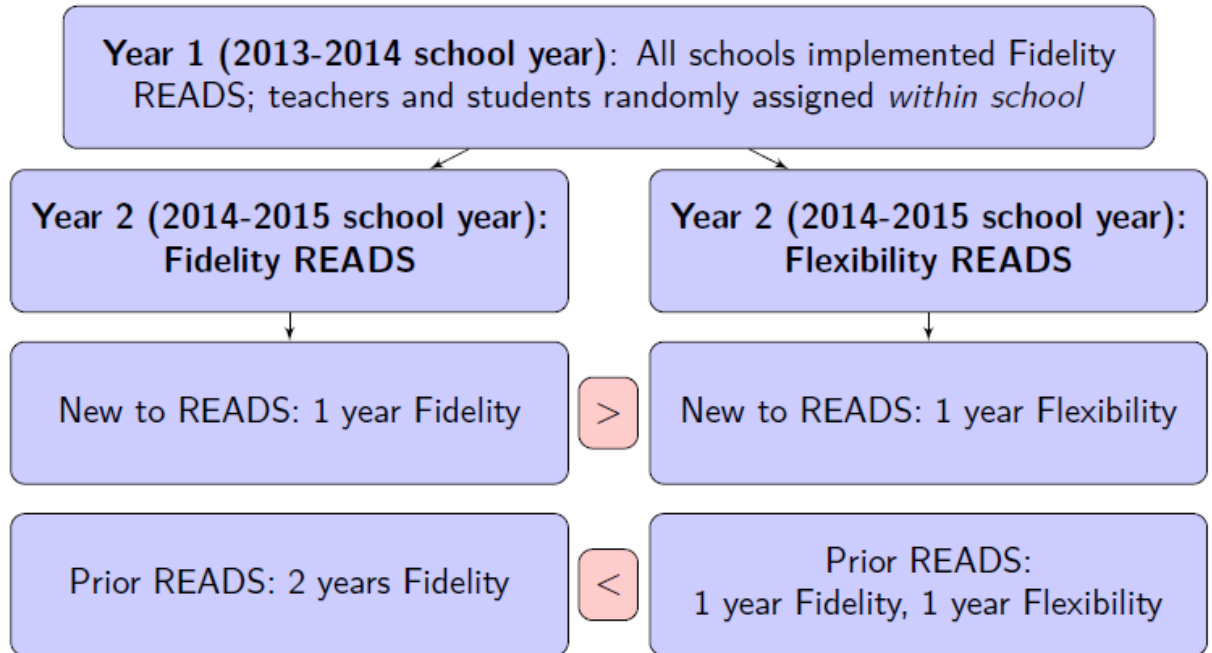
**Year 1 (2013-2014 school year)**: All schools implemented Fidelity READS; teachers and students randomly assigned *within school*

**Year 2 (2014-2015 school year): Fidelity READS**

**Year 2 (2014-2015 school year): Flexibility READS**

New to READS: 1 year Fidelity

$>$

New to READS: 1 year Flexibility

Prior READS: 2 years Fidelity

$<$

Prior READS: 1 year Fidelity, 1 year Flexibility